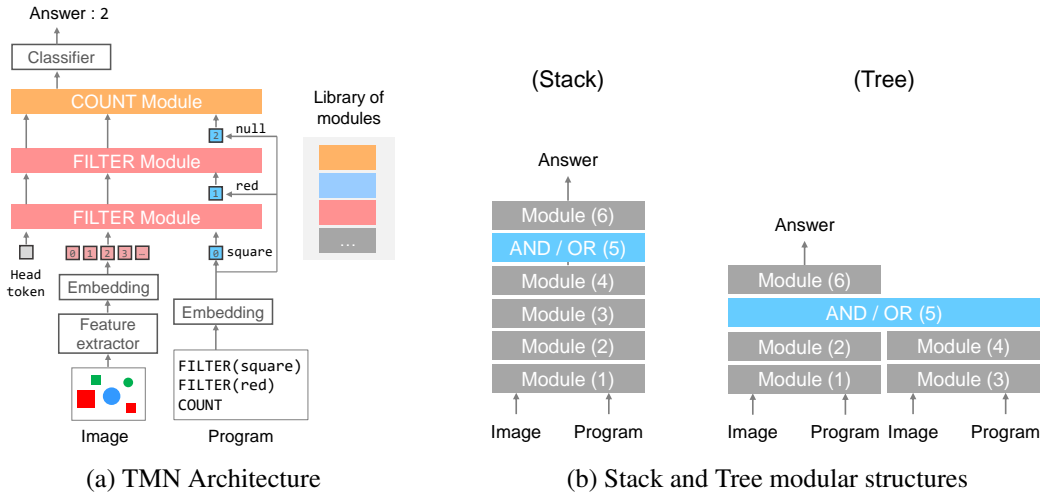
Answer : 2

Classifier

COUNT Module

FILTER Module

FILTER Module

2 null

1 red

0 square

Library of modules

...

Head token

0 1 2 3 ...

Embedding

Feature extractor

Image

Embedding

FILTER(square)
FILTER(red)
COUNT

Program

(a) TMN Architecture

(Stack)

Answer

Module (6)

AND / OR (5)

Module (4)

Module (3)

Module (2)

Module (1)

Image Program

(Tree)

Answer

Module (6)

AND / OR (5)

Module (2) Module (4)

Module (1) Module (3)

Image Program Image Program

(b) Stack and Tree modular structures